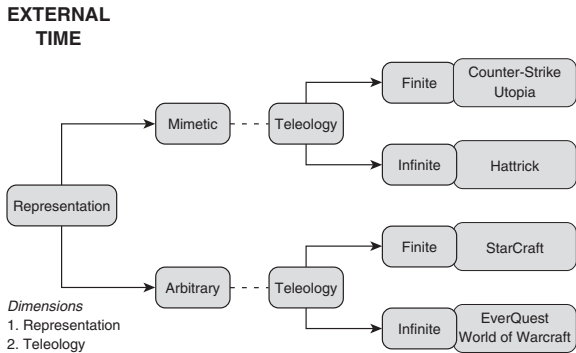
EXTERNAL TIME

Representation

Mimetic

Teleology

Finite

Counter-Strike Utopia

Infinite

Hattrick

Arbitrary

Teleology

Finite

StarCraft

Infinite

EverQuest World of Warcraft

Dimensions
1. Representation
2. Teleology